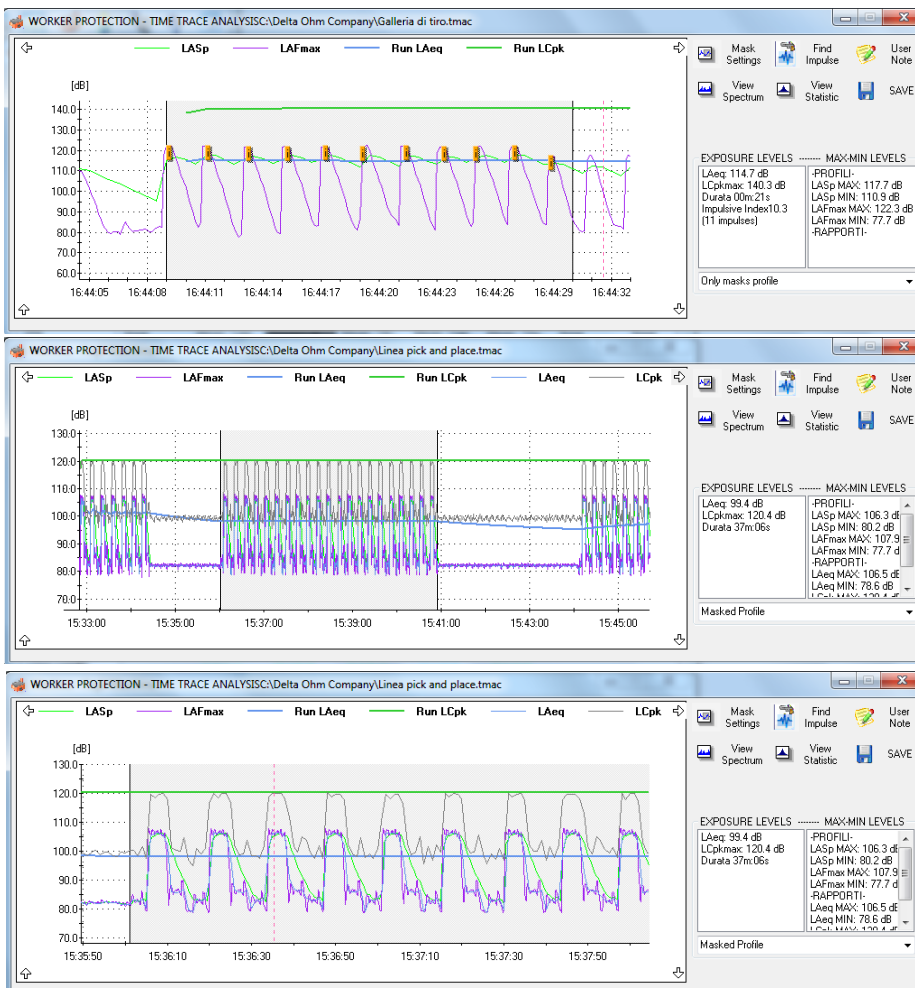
WORKER PROTECTION - TIME TRACE ANALYSISC:\Delta Ohm Company\Galleria di tiro.tmac

LASp LAFmax Run LAeq Run LCpk

[dB]

140.0
130.0
120.0
110.0
100.0
90.0
80.0
70.0
60.0

16:44:05 16:44:08 16:44:11 16:44:14 16:44:17 16:44:20 16:44:23 16:44:26 16:44:29 16:44:32

Mask Settings
Find Impulse
User Note
View Spectrum
View Statistic
SAVE

EXPOSURE LEVELS ------- MAX-MIN LEVELS

LAeq: 114.7 dB
LCpkmax: 140.3 dB
Durata 00m:21s
Impulsive Index10.3
(11 impulses)

-PROFILI-
LASp MAX: 117.7 dB
LASp MIN: 110.9 dB
LAFmax MAX: 122.3 dB
LAFmax MIN: 77.7 dB
-RAPPORTI-

Only masks profile

WORKER PROTECTION - TIME TRACE ANALYSISC:\Delta Ohm Company\Linea pick and place.tmac

LASp LAFmax Run LAeq Run LCpk LAeq LCpk

[dB]

130.0
120.0
110.0
100.0
90.0
80.0
70.0

15:33:00 15:35:00 15:37:00 15:39:00 15:41:00 15:43:00 15:45:00

Mask Settings
Find Impulse
User Note
View Spectrum
View Statistic
SAVE

EXPOSURE LEVELS ------- MAX-MIN LEVELS

LAeq: 99.4 dB
LCpkmax: 120.4 dB
Durata 37m:06s

-PROFILI-
LASp MAX: 106.3 dB
LASp MIN: 80.2 dB
LAFmax MAX: 107.9
LAFmax MIN: 77.7 d
-RAPPORTI-
LAeq MAX: 106.5 dI
LAeq MIN: 78.6 dB
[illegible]

Masked Profile

WORKER PROTECTION - TIME TRACE ANALYSISC:\Delta Ohm Company\Linea pick and place.tmac

LASp LAFmax Run LAeq Run LCpk LAeq LCpk

[dB]

130.0
120.0
110.0
100.0
90.0
80.0
70.0

15:35:50 15:36:10 15:36:30 15:36:50 15:37:10 15:37:30 15:37:50

Mask Settings
Find Impulse
User Note
View Spectrum
View Statistic
SAVE

EXPOSURE LEVELS ------- MAX-MIN LEVELS

LAeq: 99.4 dB
LCpkmax: 120.4 dB
Durata 37m:06s

-PROFILI-
LASp MAX: 106.3 dB
LASp MIN: 80.2 dB
LAFmax MAX: 107.9
LAFmax MIN: 77.7 d
-RAPPORTI-
LAeq MAX: 106.5 dI
LAeq MIN: 78.6 dB
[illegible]

Masked Profile